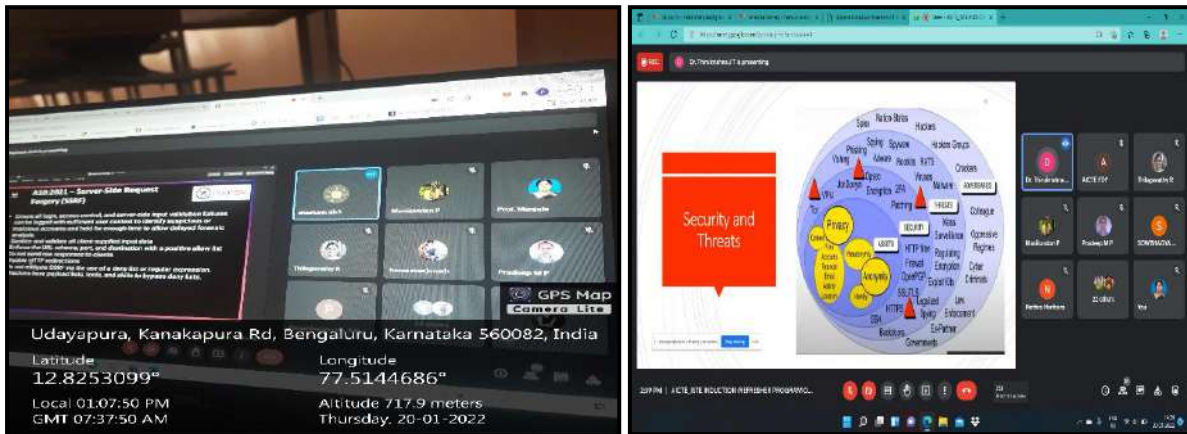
A10:2021 – Server-Side Request Forgery (SSRF)

GPS Map Camera Lite

Udayapura, Kanakapura Rd, Bengaluru, Karnataka 560082, India

Latitude
12.8253099°

Longitude
77.5144686°

Local 01:07:50 PM
GMT 07:37:50 AM

Altitude 717.9 meters
Thursday, 20-01-2022

REC

Dr. Thirukrishna J T is presenting

Security and Threats

Spies
Hackers
Phishing
Spyware
Hackers Groups
Crackers
Malware
Privacy
Anonymity
Identity
HTTP filter
Firewall
Regulating Encryption
Cyber Criminals
Oppressive Regimes
Colleague
Mass Surveillance
Governments
Ex-Partner
Law Enforcement
HTTPS
SSL/TLS
Legalised Spying
Backdoors
OpenPGP
Patching
Encryption
Threats
Security
Assets
Adversaries
VPN
Tor
Viruses
RATS
Rootkits
Bot Zombie

Dr. Thirukrishna
AICTE FDP
Thilagavathy R
Manikandan P
Pradeep M P
SOWBHAGYA
Harikrishnan
22 others
You

2:37 PM | AICTE_SITE INDUCTION REFRESHER PROGRAMME